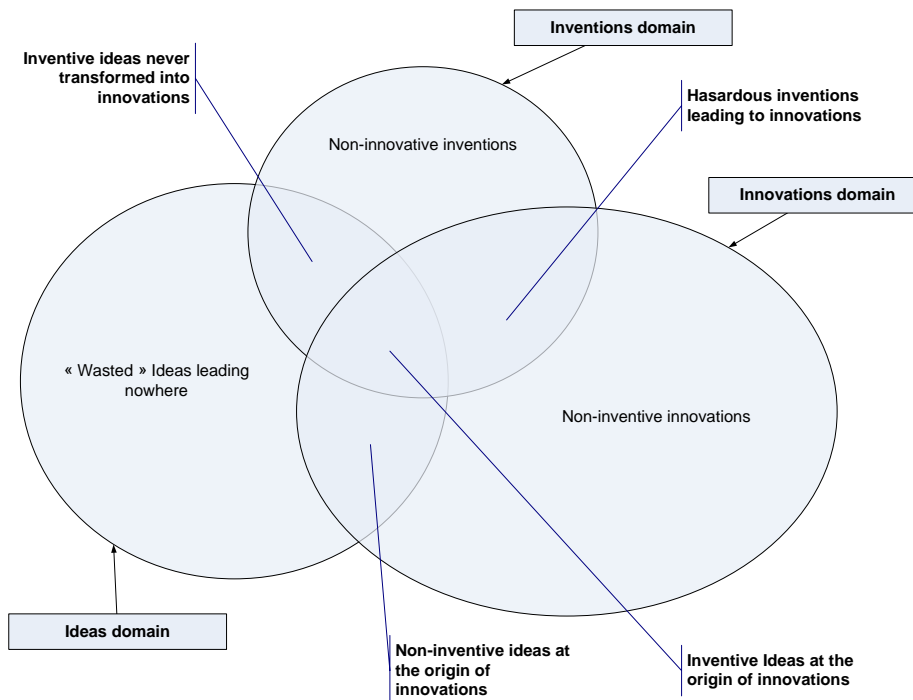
Inventions domain

Inventive ideas never transformed into innovations

Non-innovative inventions

Hasardous inventions leading to innovations

Innovations domain

« Wasted » Ideas leading nowhere

Non-inventive innovations

Ideas domain

Non-inventive ideas at the origin of innovations

Inventive Ideas at the origin of innovations